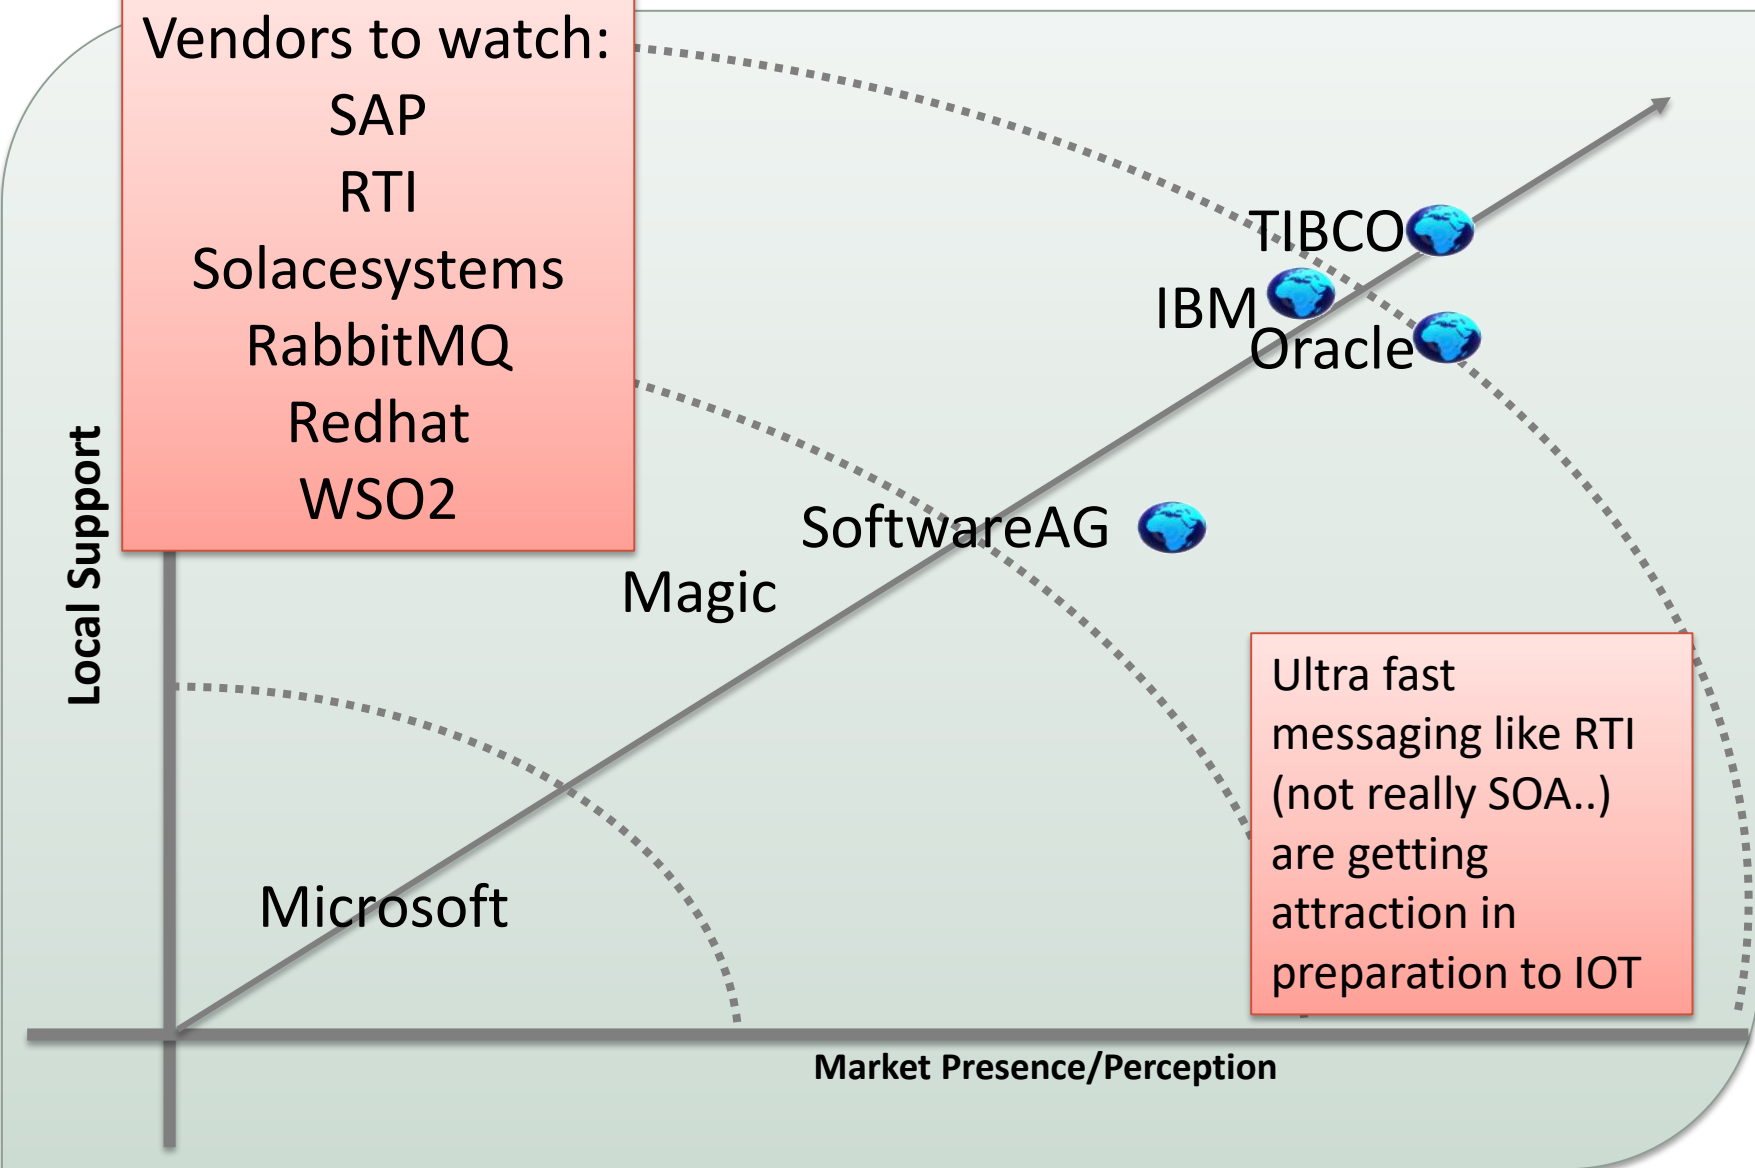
Vendors to watch:
SAP
RTI
Solacesystems
RabbitMQ
Redhat
WSO2

TIBCO
IBM
Oracle
SoftwareAG
Magic
Microsoft

Local Support

Ultra fast messaging like RTI (not really SOA..) are getting attraction in preparation to IOT

Market Presence/Perception